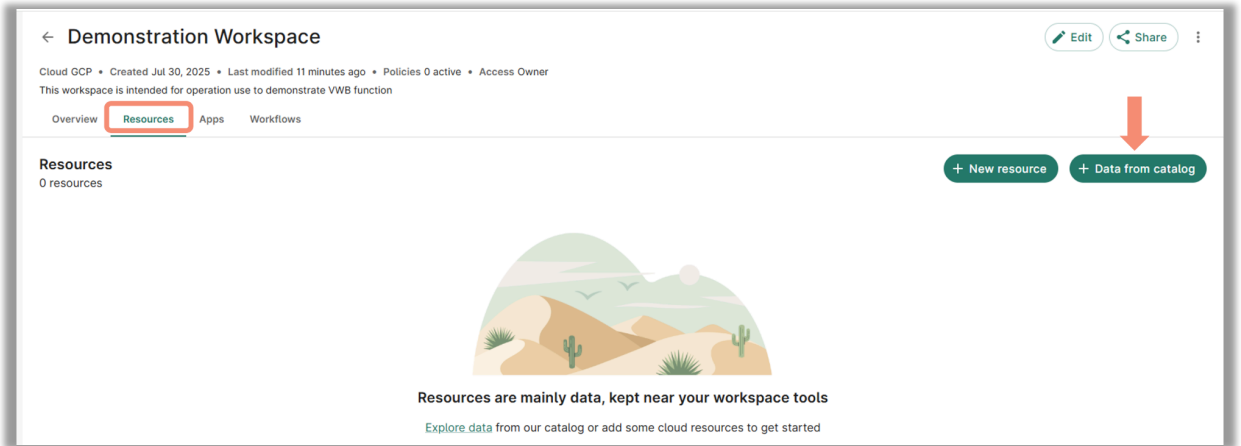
← Demonstration Workspace

Edit Share

Cloud GCP • Created Jul 30, 2025 • Last modified 11 minutes ago • Policies 0 active • Access Owner

This workspace is intended for operation use to demonstrate VWB function

Overview Resources Apps Workflows

Resources
0 resources

+ New resource + Data from catalog

Resources are mainly data, kept near your workspace tools

Explore data from our catalog or add some cloud resources to get started